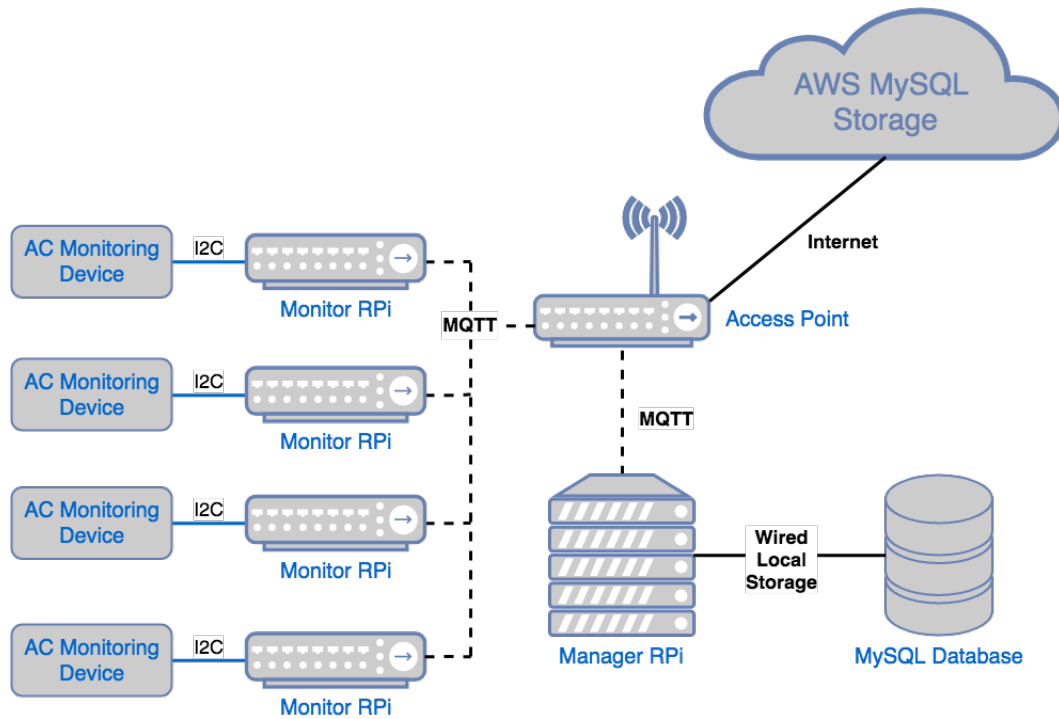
AWS MySQL Storage

Internet

AC Monitoring Device

I2C

Monitor RPi

MQTT

Access Point

AC Monitoring Device

I2C

Monitor RPi

MQTT

AC Monitoring Device

I2C

Monitor RPi

Wired Local Storage

AC Monitoring Device

I2C

Monitor RPi

Manager RPi

MySQL Database